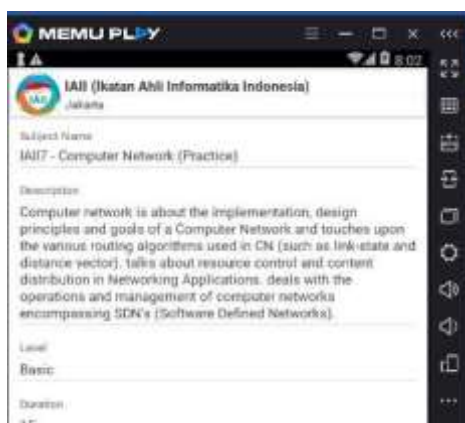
MEMU PLAY

8:02

IAII (Ikatan Ahli Informatika Indonesia)
Jakarta

Subject Name
IAII7 - Computer Network (Practice)

Description
Computer network is about the implementation, design principles and goals of a Computer Network and touches upon the various routing algorithms used in CN (such as link-state and distance vector), talks about resource control and content distribution in Networking Applications. deals with the operations and management of computer networks encompassing SDN's (Software Defined Networks).

Level
Basic

Duration
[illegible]